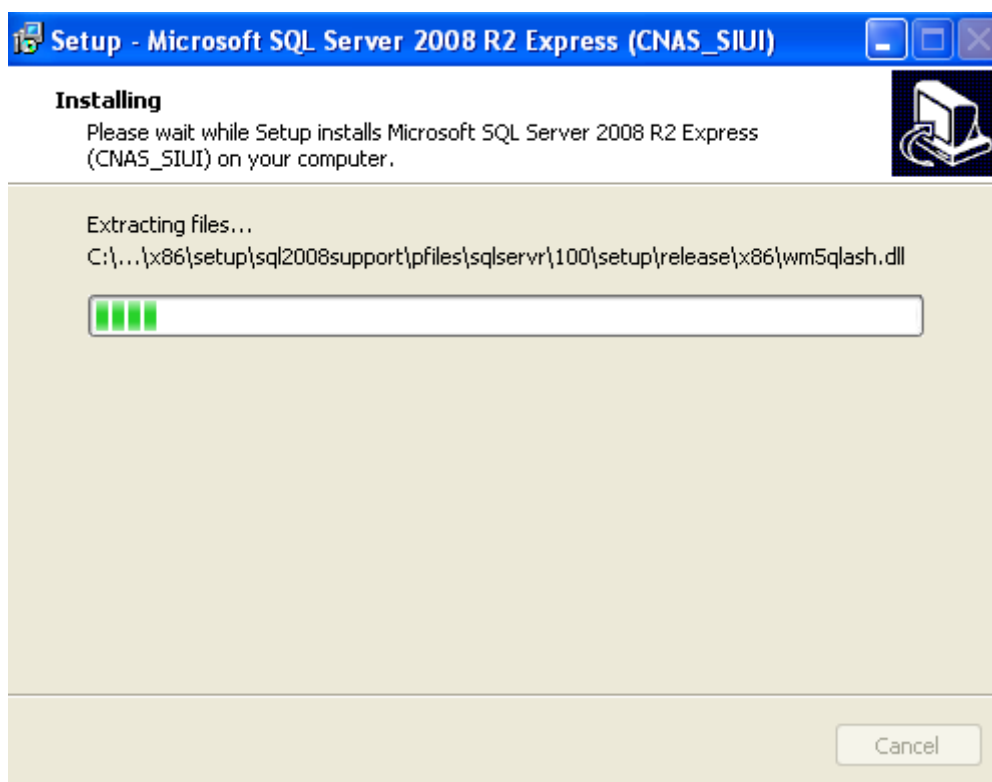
Setup - Microsoft SQL Server 2008 R2 Express (CNAS_SIUI)

Installing

Please wait while Setup installs Microsoft SQL Server 2008 R2 Express (CNAS_SIUI) on your computer.

Extracting files...

C:\...\x86\setup\sql2008support\pfiles\sqlservr\100\setup\release\x86\wm5qlash.dll

Cancel